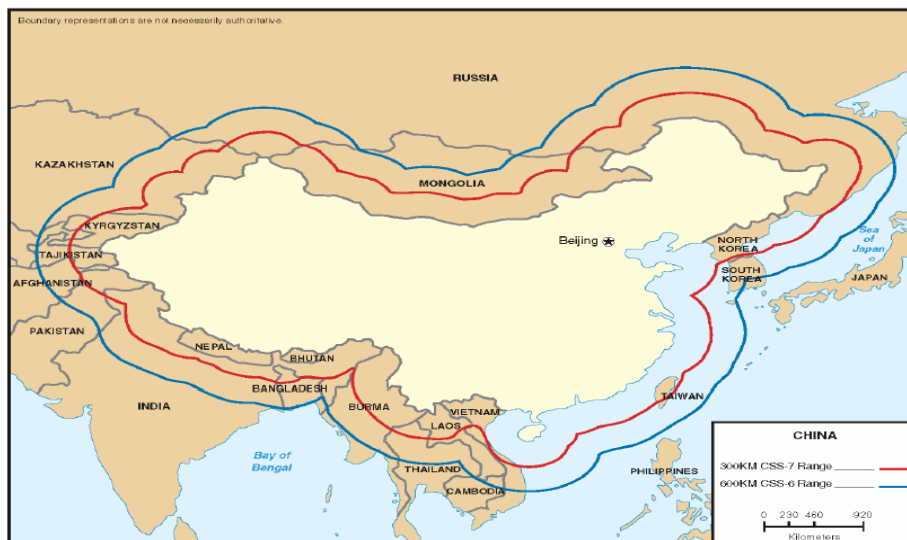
Boundary representations are not necessarily authoritative.

RUSSIA

KAZAKHSTAN

MONGOLIA

KYRGYZSTAN

TAJIKISTAN

AFGHANISTAN

PAKISTAN

Beijing

NORTH KOREA

SOUTH KOREA

Sea of Japan

JAPAN

NEPAL

BHUTAN

BANGLADESH

INDIA

BURMA

VIETNAM

LAOS

TAIWAN

Bay of Bengal

THAILAND

CAMBODIA

PHILIPPINES

CHINA

300KM CSS-7 Range

600KM CSS-6 Range

0 230 460 920

Kilometers